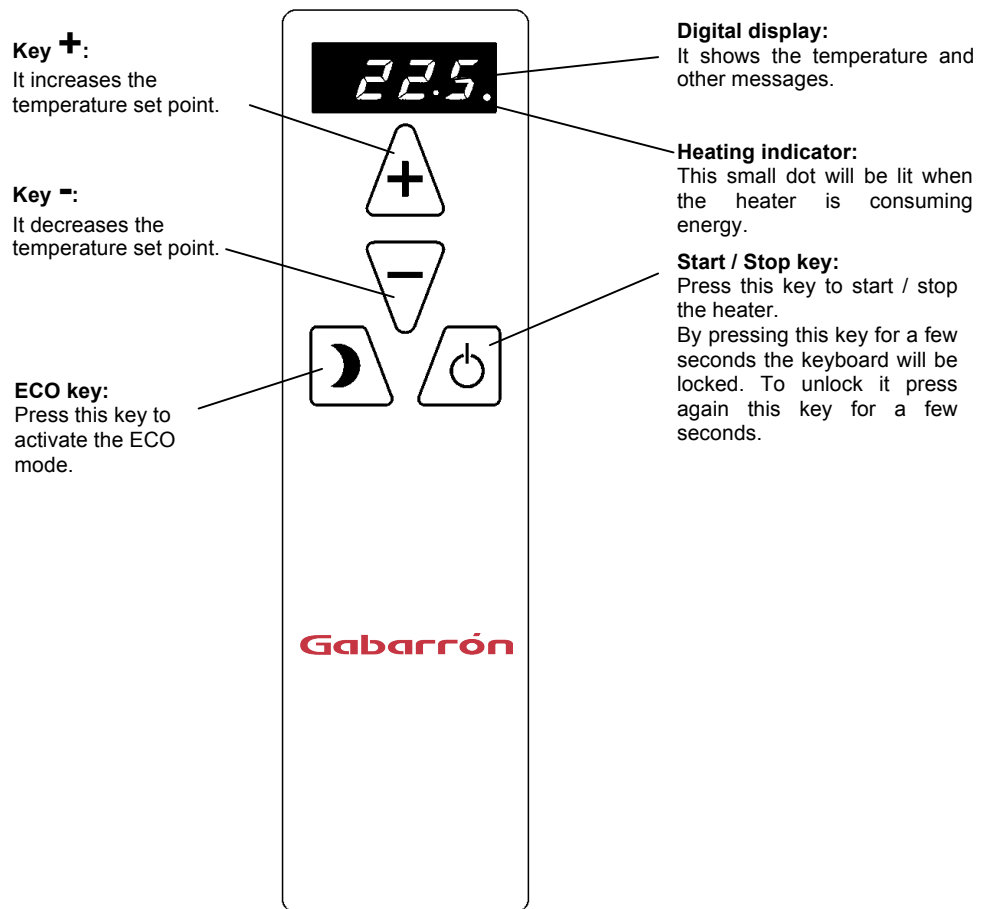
Key +:
It increases the temperature set point.

Key -:
It decreases the temperature set point.

ECO key:
Press this key to activate the ECO mode.

22.5.

Gabarrón

Digital display:
It shows the temperature and other messages.

Heating indicator:
This small dot will be lit when the heater is consuming energy.

Start / Stop key:
Press this key to start / stop the heater.
By pressing this key for a few seconds the keyboard will be locked. To unlock it press again this key for a few seconds.